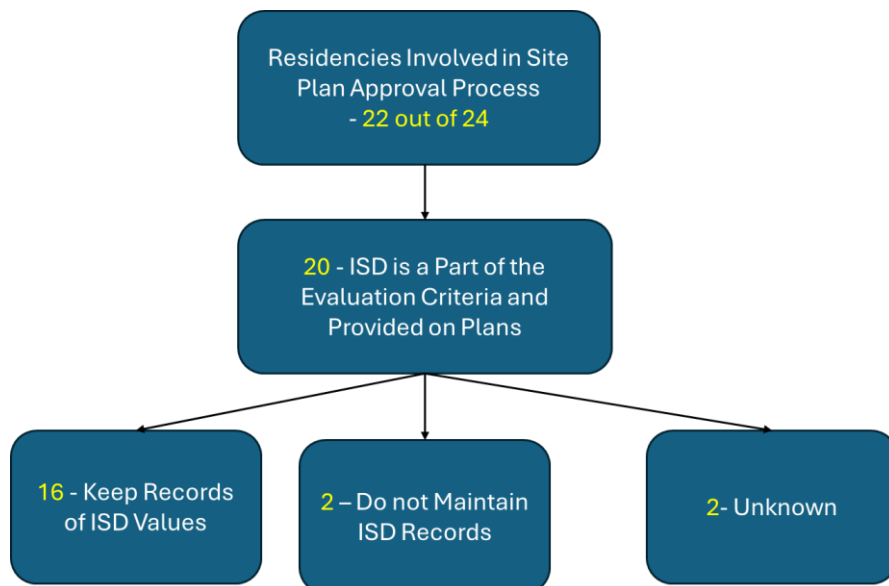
Residencies Involved in Site Plan Approval Process - 22 out of 24

20 - ISD is a Part of the Evaluation Criteria and Provided on Plans

16 - Keep Records of ISD Values

2 – Do not Maintain ISD Records

2- Unknown